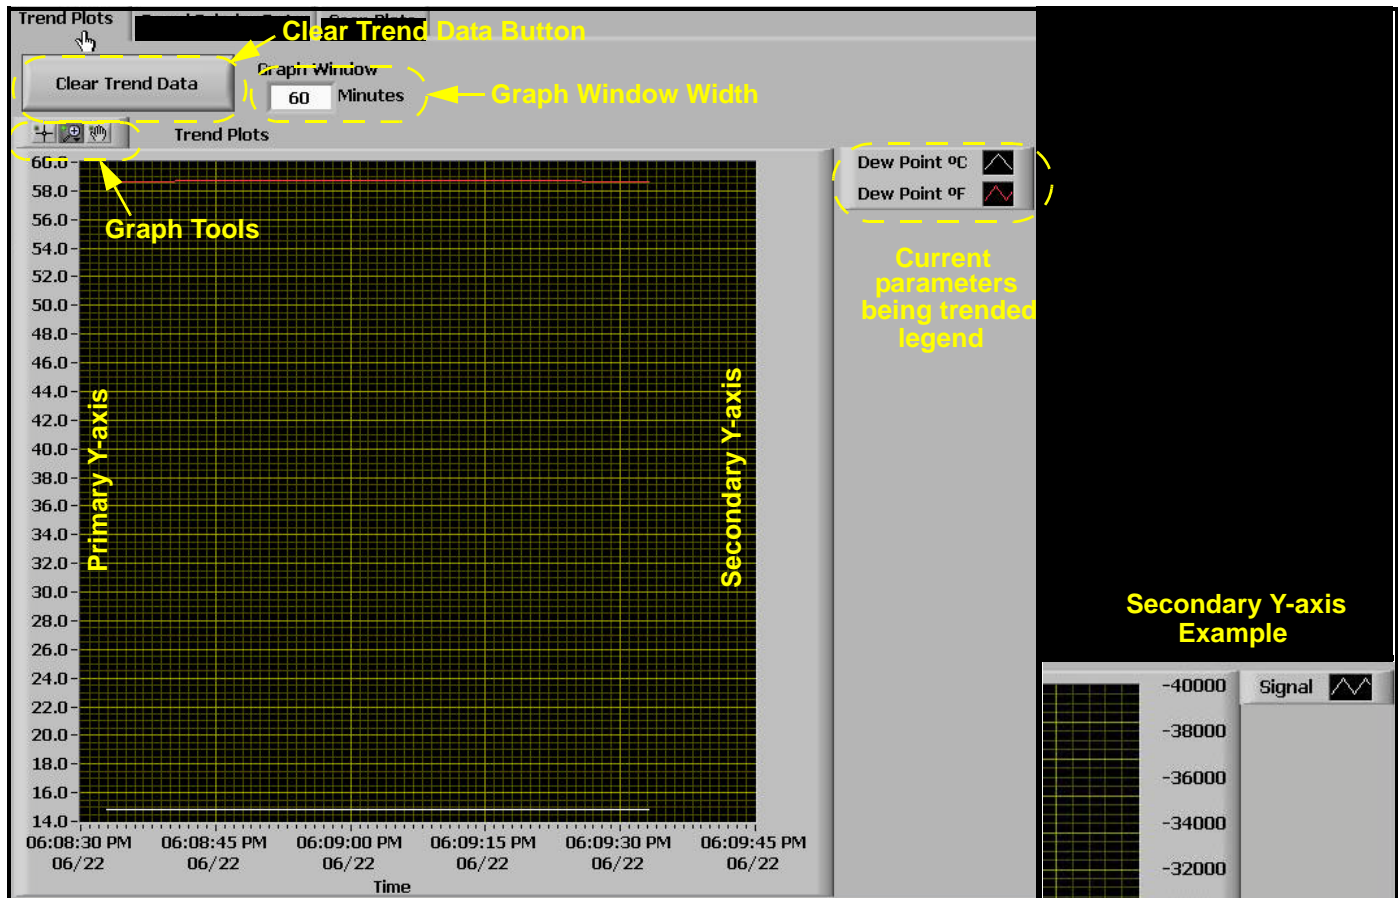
Trend Plots

Clear Trend Data Button

Clear Trend Data

Graph Window

60 Minutes

Graph Window Width

Trend Plots

Dew Point ºC

Dew Point ºF

Graph Tools

Current parameters being trended legend

60.0
58.0
56.0
54.0
52.0
50.0
48.0
46.0
44.0
42.0
40.0
38.0
36.0
34.0
32.0
30.0
28.0
26.0
24.0
22.0
20.0
18.0
16.0
14.0

Primary Y-axis

Secondary Y-axis

06:08:30 PM 06/22
06:08:45 PM 06/22
06:09:00 PM 06/22
06:09:15 PM 06/22
06:09:30 PM 06/22
06:09:45 PM 06/22

Time

Secondary Y-axis Example

-40000
-38000
-36000
-34000
-32000

Signal